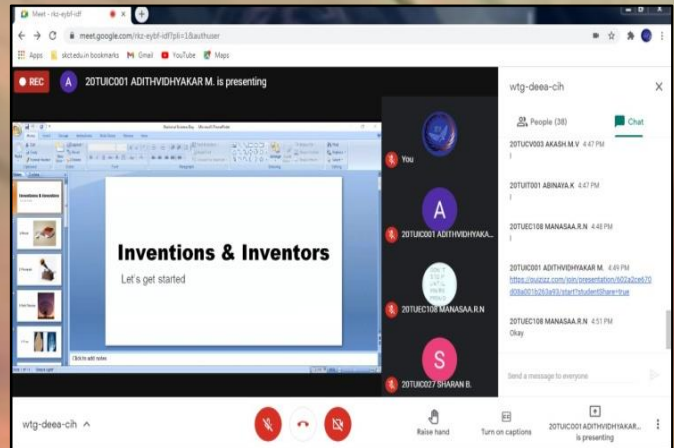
Meet - rkz-eybf-idf

meet.google.com/rkz-eybf-idf?pli=1&authuser

Apps skct.edu.in bookmarks Gmail YouTube Maps

REC

A 20TUIC001 ADITHVIDHYAKAR M. is presenting

Inventions & Inventors

Let's get started

Click to add notes

You

A

20TUIC001 ADITHVIDHYAKA...

20TUEC108 MANASAA.R.N

S

20TUIC027 SHARAN B.

wtg-deea-cih

People (38)

Chat

20TUCV003 AKASH.M.V 4:47 PM

I

20TUIT001 ABINAYA.K 4:47 PM

I

20TUEC108 MANASAA.R.N 4:48 PM

I

20TUIC001 ADITHVIDHYAKAR M. 4:49 PM

https://quizizz.com/join/presentation/602a2ce670d08a001b263a93/start?studentShare=true

20TUEC108 MANASAA.R.N 4:51 PM

Okay

Send a message to everyone

wtg-deea-cih

Raise hand

Turn on captions

20TUIC001 ADITHVIDHYAKAR... is presenting